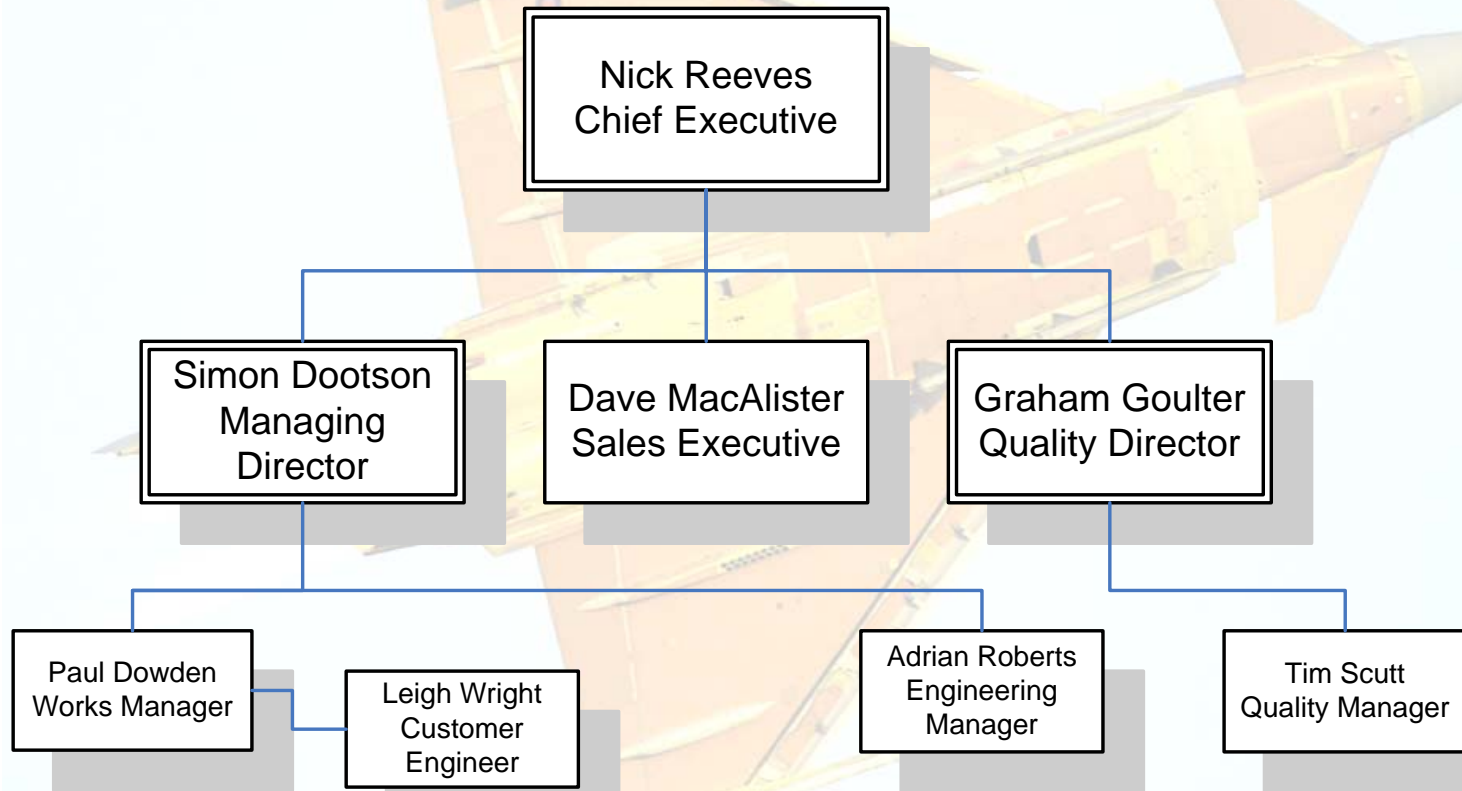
Nick Reeves
Chief Executive

Simon Dootson
Managing
Director

Dave MacAlister
Sales Executive

Graham Goulter
Quality Director

Paul Dowden
Works Manager

Leigh Wright
Customer
Engineer

Adrian Roberts
Engineering
Manager

Tim Scutt
Quality Manager